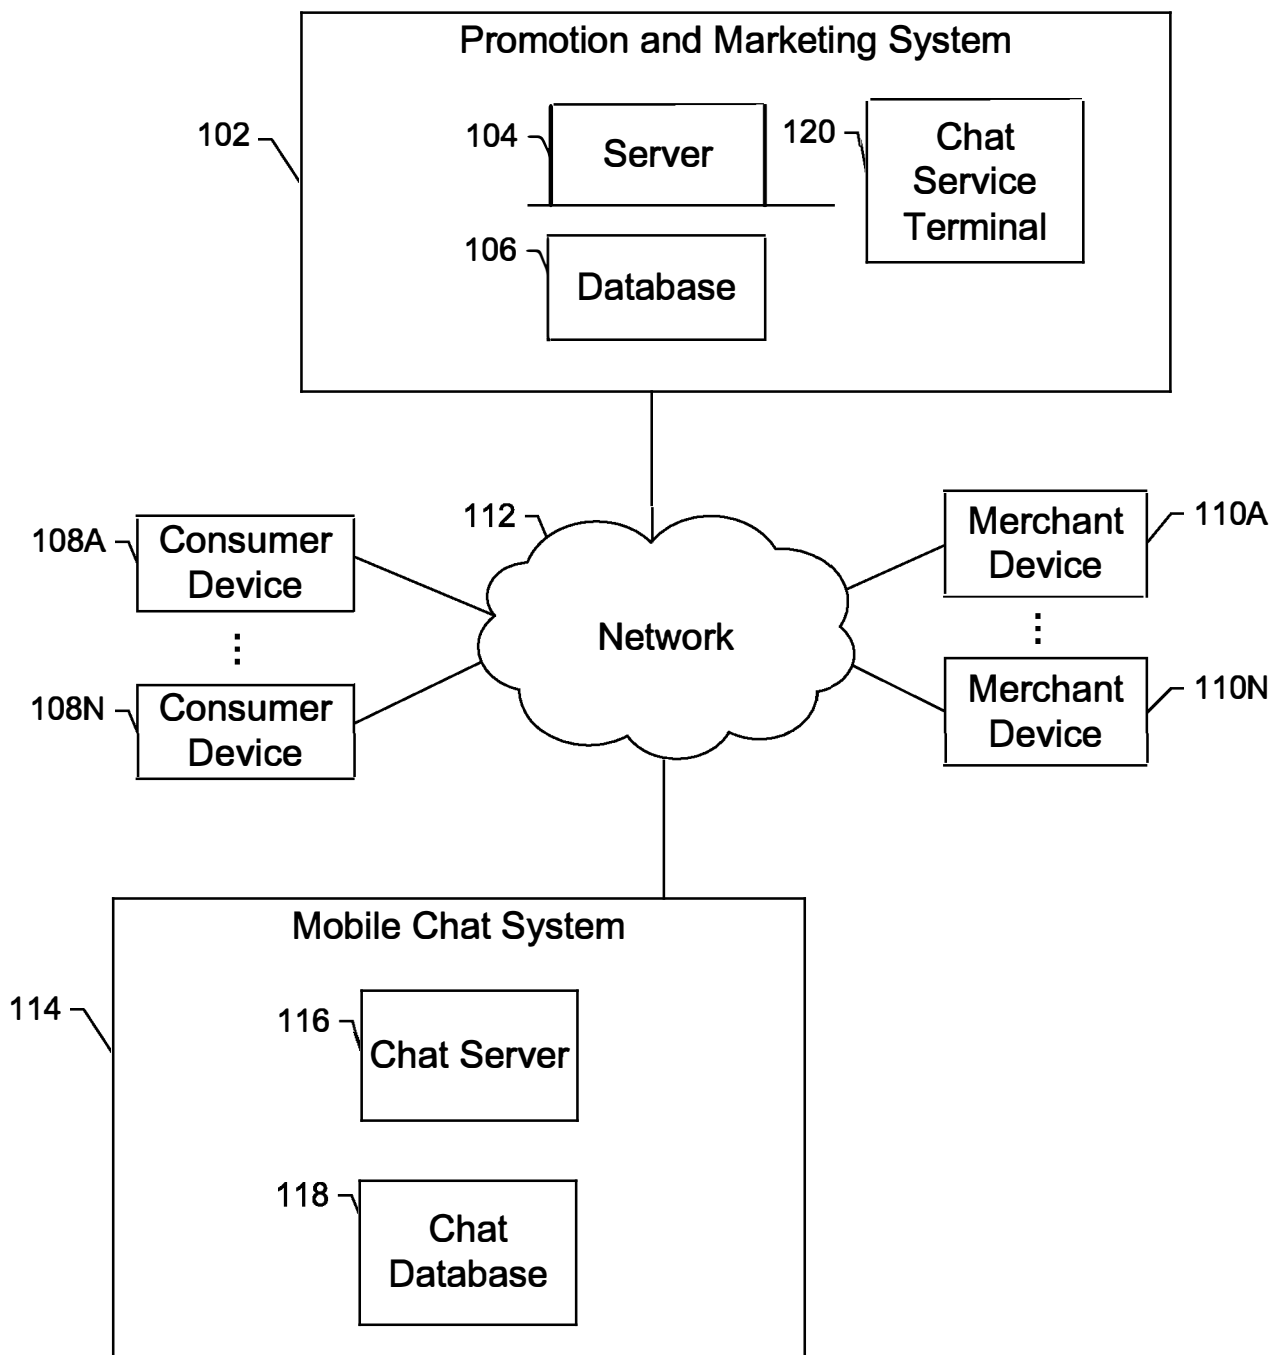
Promotion and Marketing System

102

104

Server

120

Chat Service Terminal

106

Database

108A

Consumer Device

⋮

108N

Consumer Device

112

Network

Merchant Device

110A

⋮

Merchant Device

110N

Mobile Chat System

114

116

Chat Server

118

Chat Database